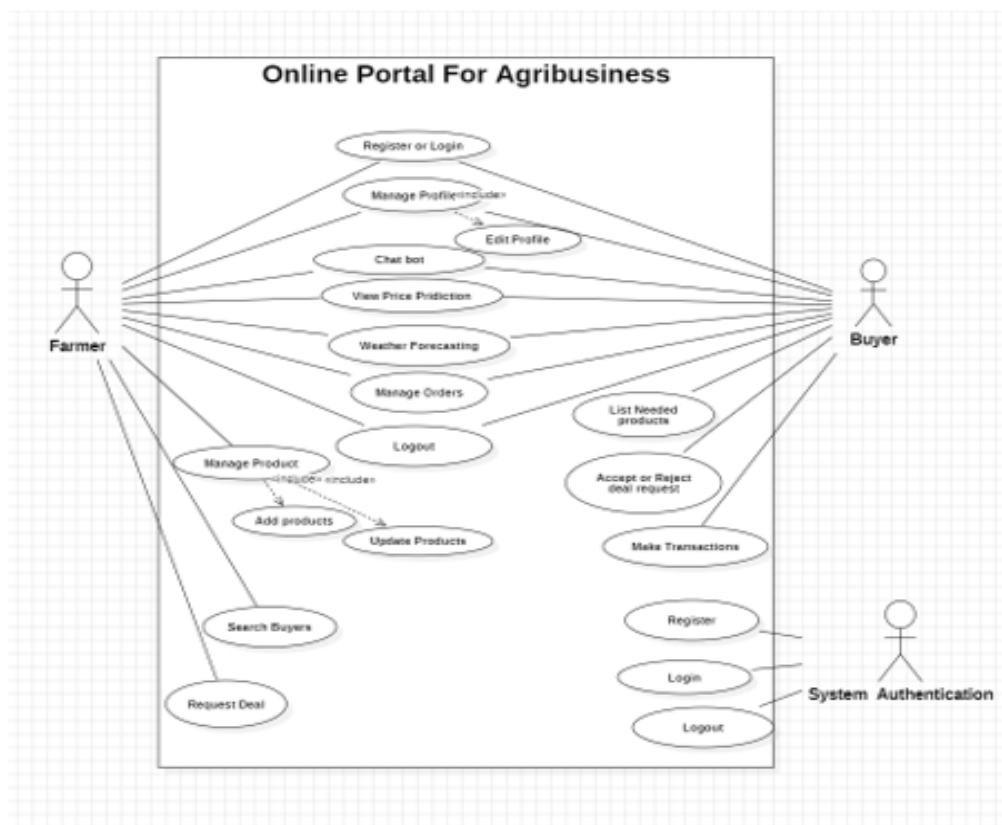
Online Portal For Agribusiness

Register or Login

Manage Profile

«include»

Edit Profile

Chat bot

View Price Pridiction

Weather Forecasting

Manage Orders

Logout

Manage Product

«include» «include»

Add products

Update Products

Search Buyers

Request Deal

List Needed products

Accept or Reject deal request

Make Transactions

Register

Login

Logout

Farmer

Buyer

System Authentication